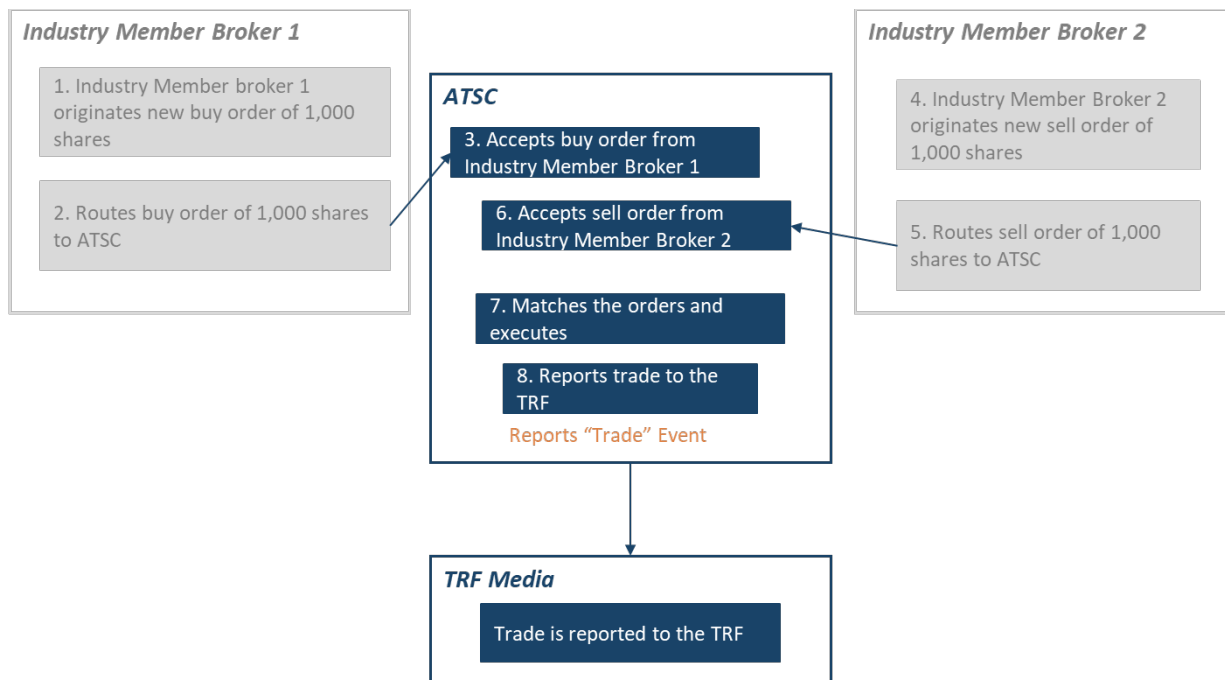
Industry Member Broker 1

1. Industry Member broker 1 originates new buy order of 1,000 shares

2. Routes buy order of 1,000 shares to ATSC

ATSC

3. Accepts buy order from Industry Member Broker 1

6. Accepts sell order from Industry Member Broker 2

7. Matches the orders and executes

8. Reports trade to the TRF

Reports “Trade” Event

Industry Member Broker 2

4. Industry Member Broker 2 originates new sell order of 1,000 shares

5. Routes sell order of 1,000 shares to ATSC

TRF Media

Trade is reported to the TRF